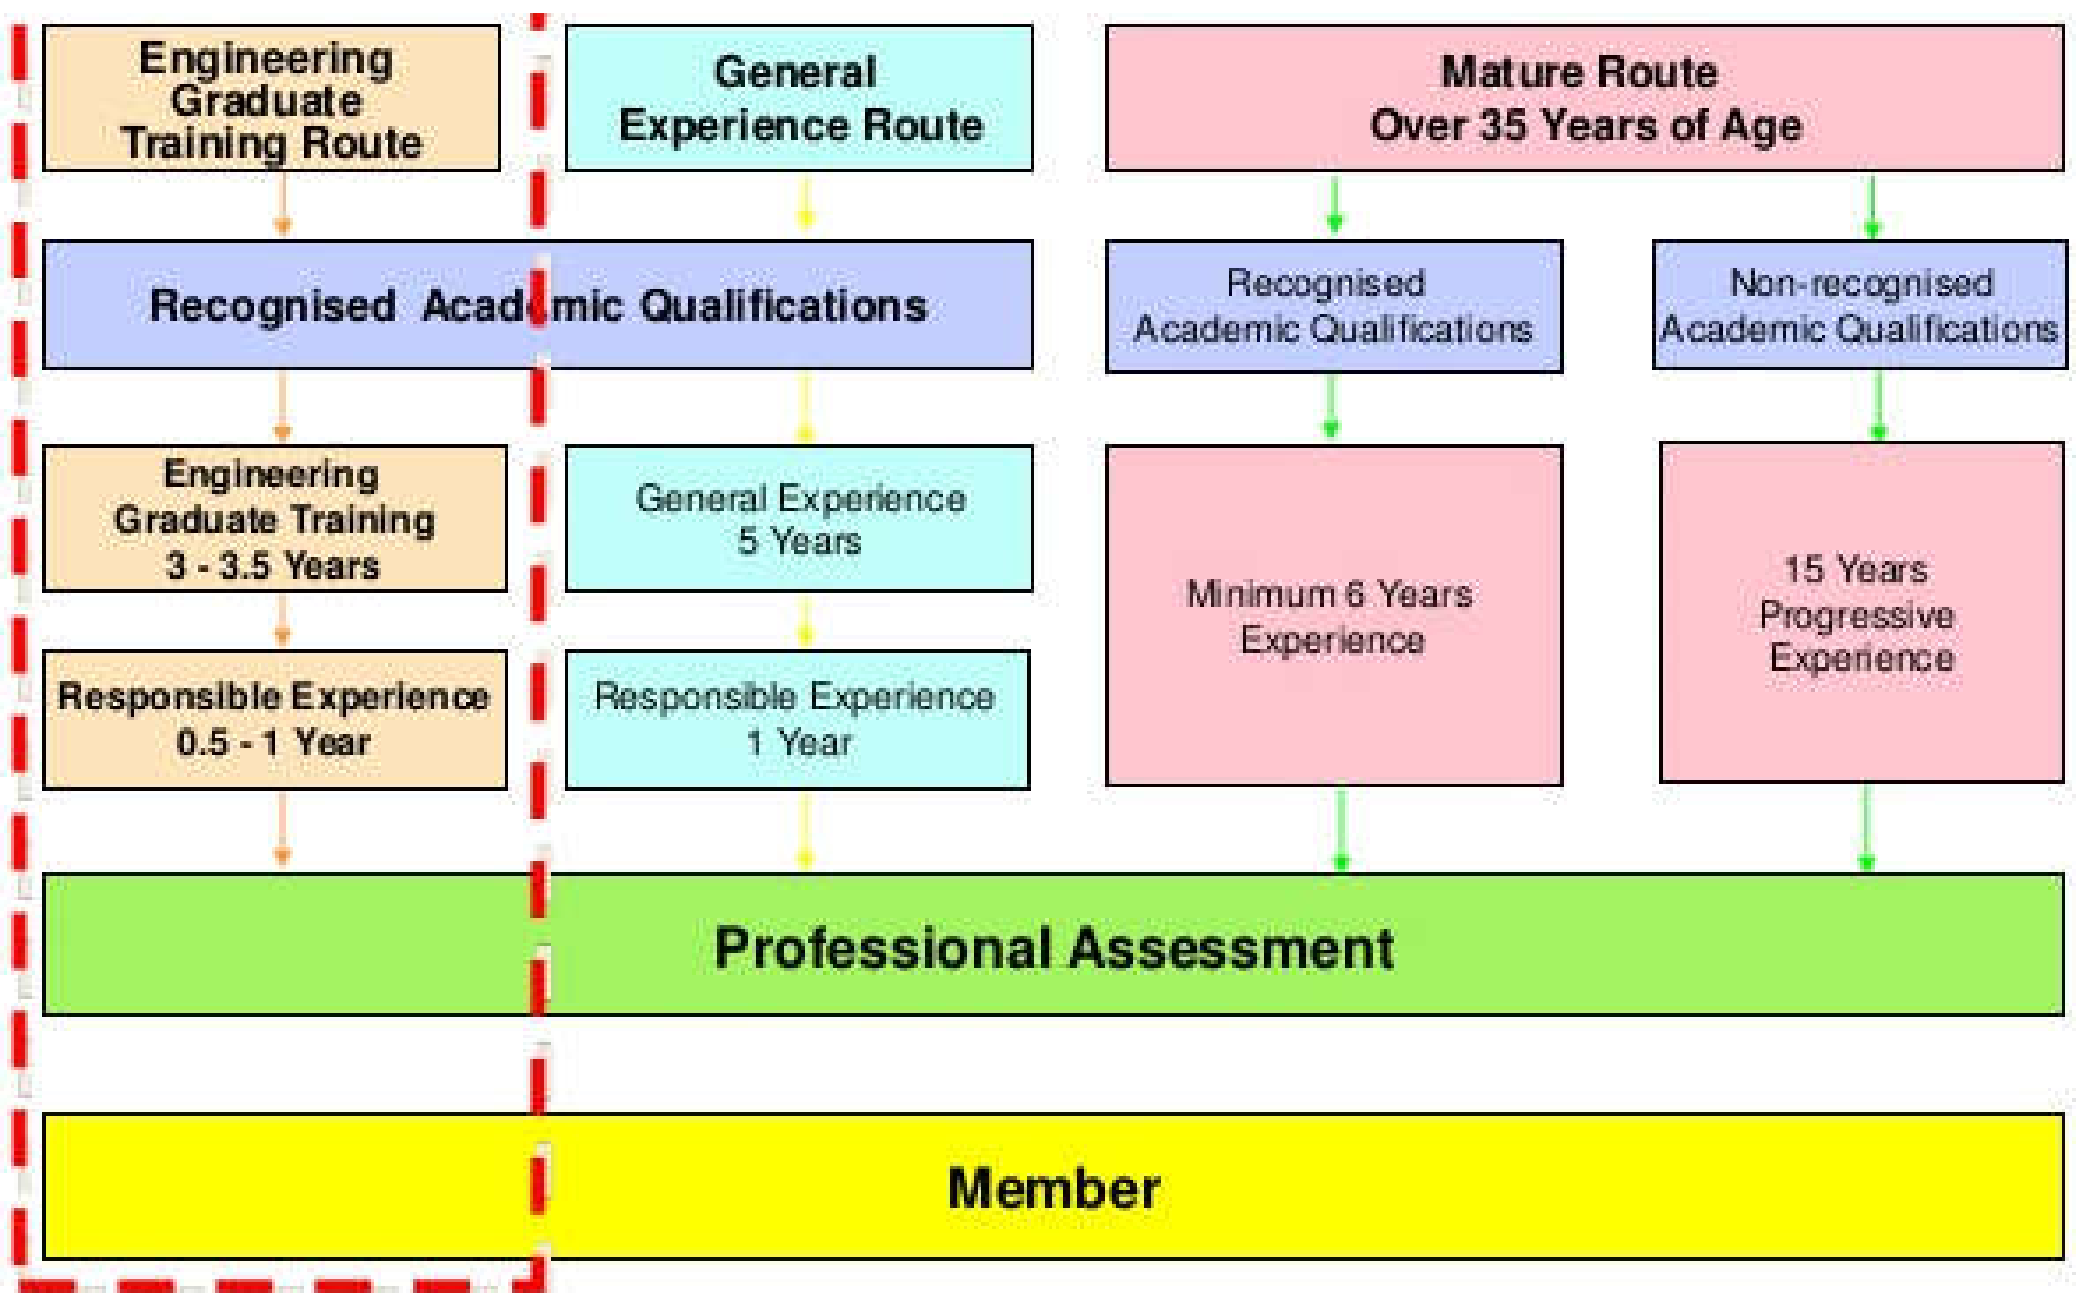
Engineering Graduate Training Route

General Experience Route

Mature Route Over 35 Years of Age

Recognised Academic Qualifications

Recognised Academic Qualifications

Non-recognised Academic Qualifications

Engineering Graduate Training 3 - 3.5 Years

General Experience 5 Years

Minimum 6 Years Experience

15 Years Progressive Experience

Responsible Experience 0.5 - 1 Year

Responsible Experience 1 Year

Professional Assessment

Member